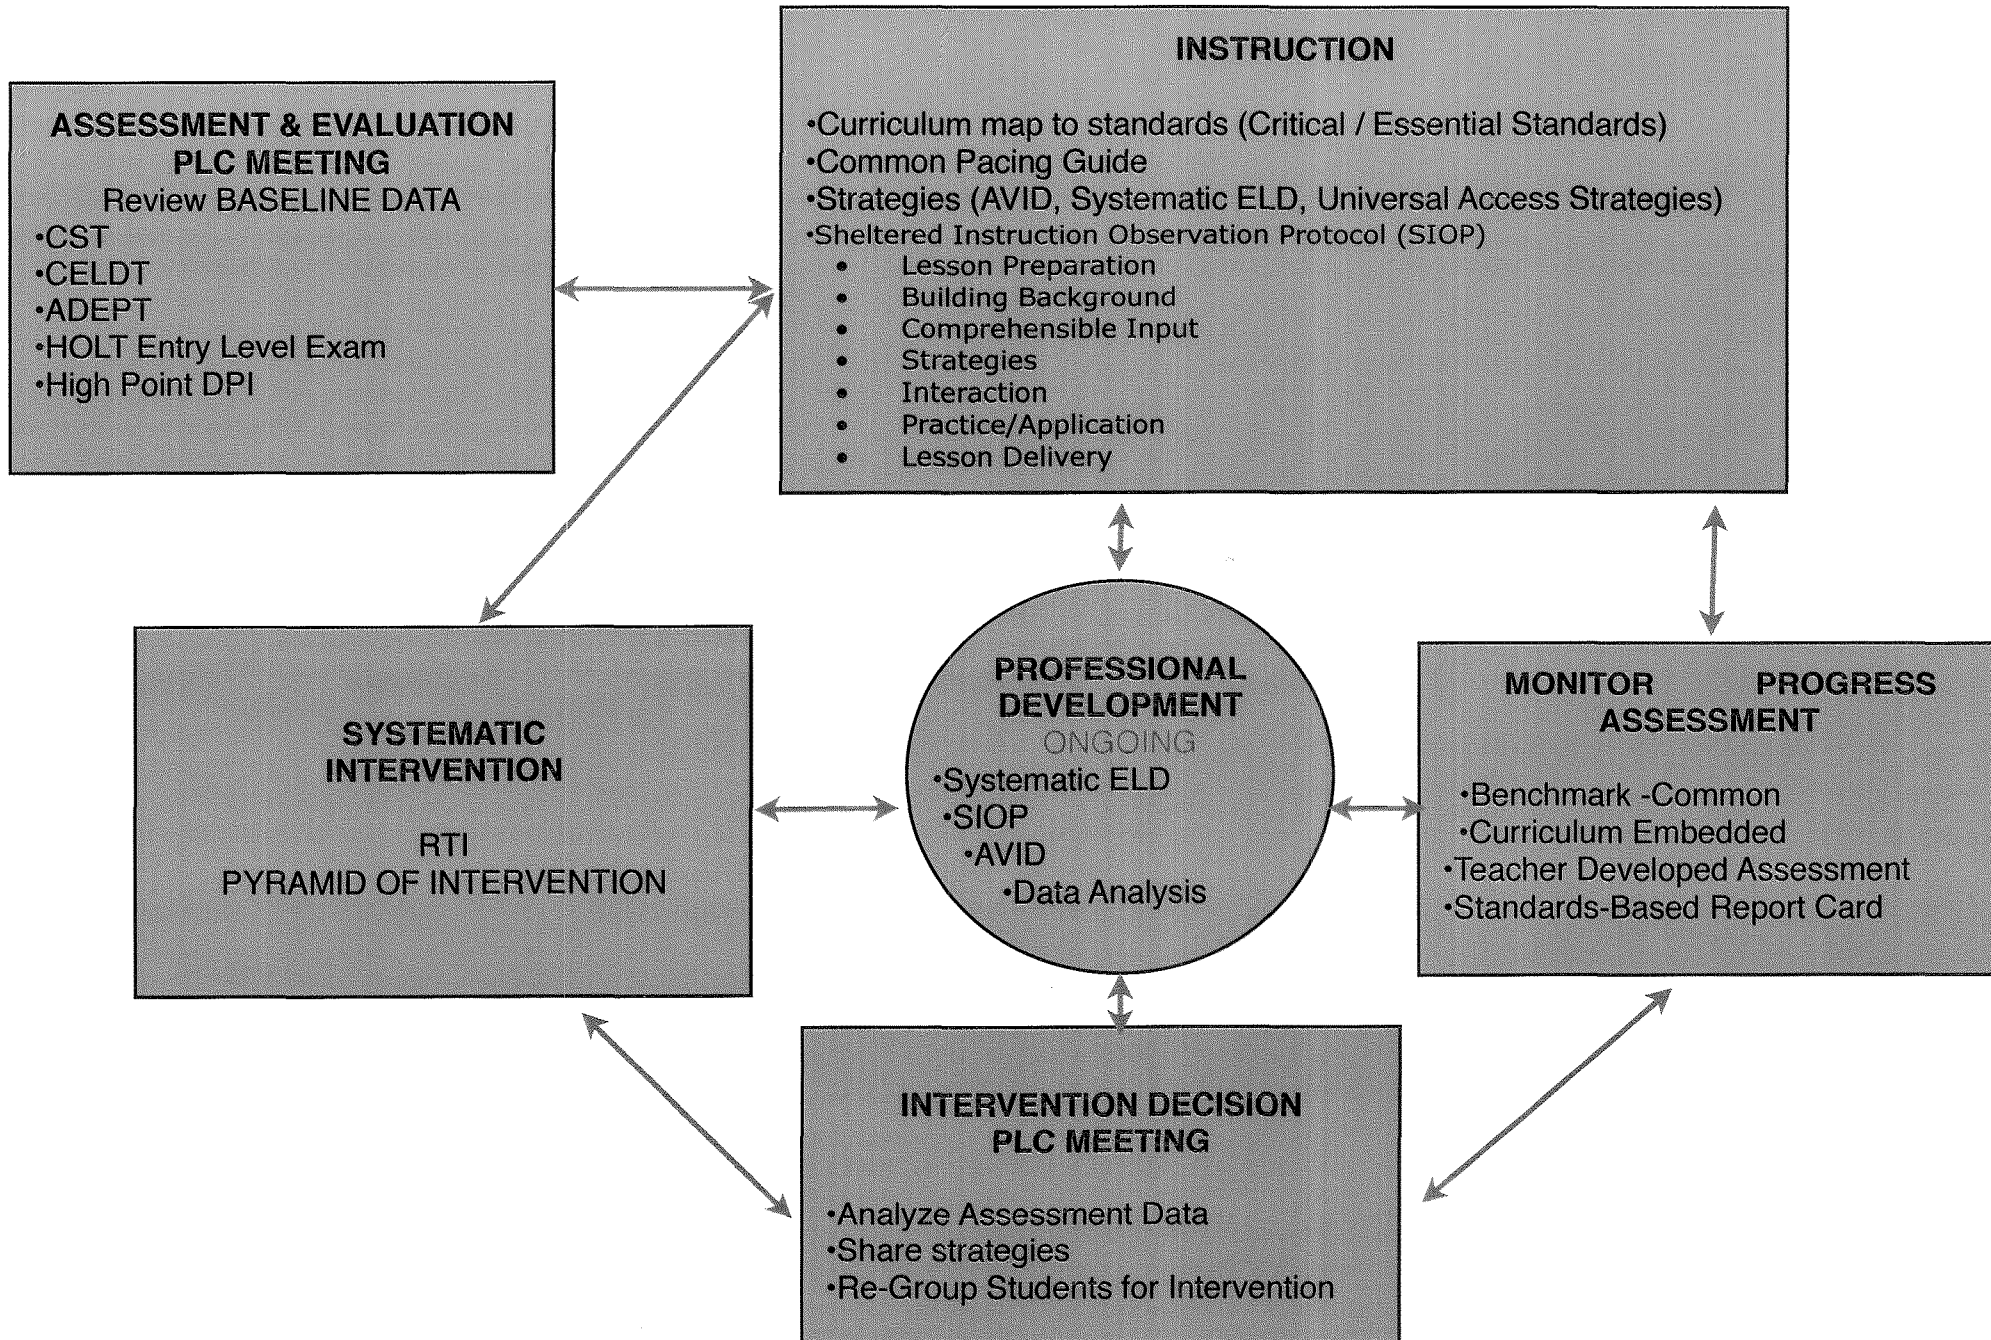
ASSESSMENT & EVALUATION
PLC MEETING
Review BASELINE DATA
•CST
•CELDT
•ADEPT
•HOLT Entry Level Exam
•High Point DPI

INSTRUCTION

•Curriculum map to standards (Critical / Essential Standards)
•Common Pacing Guide
•Strategies (AVID, Systematic ELD, Universal Access Strategies)
•Sheltered Instruction Observation Protocol (SIOP)
• Lesson Preparation
• Building Background
• Comprehensible Input
• Strategies
• Interaction
• Practice/Application
• Lesson Delivery

SYSTEMATIC
INTERVENTION

RTI
PYRAMID OF INTERVENTION

PROFESSIONAL
DEVELOPMENT
ONGOING
•Systematic ELD
•SIOP
•AVID
•Data Analysis

MONITOR PROGRESS
ASSESSMENT

•Benchmark -Common
•Curriculum Embedded
•Teacher Developed Assessment
•Standards-Based Report Card

INTERVENTION DECISION
PLC MEETING

•Analyze Assessment Data
•Share strategies
•Re-Group Students for Intervention